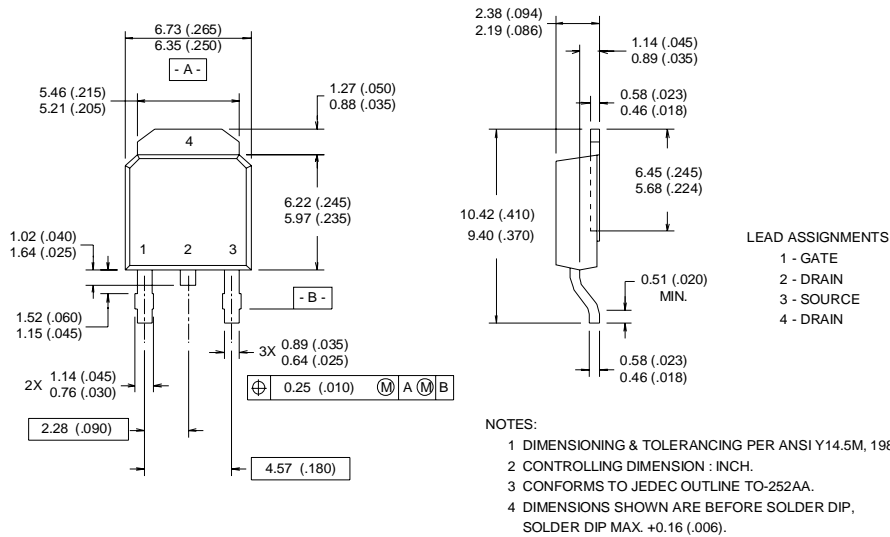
6.73 (.265)
6.35 (.250)

- A -

5.46 (.215)
5.21 (.205)

1.27 (.050)
0.88 (.035)

4

6.22 (.245)
5.97 (.235)

1.02 (.040)
1.64 (.025)

1 2 3

- B -

1.52 (.060)
1.15 (.045)

3X 0.89 (.035)
0.64 (.025)

2X 1.14 (.045)
0.76 (.030)

| $\oplus$ | 0.25 (.010) | Ⓜ | A Ⓜ | B |
|---|---|---|---|---|

2.28 (.090)

4.57 (.180)

2.38 (.094)
2.19 (.086)

1.14 (.045)
0.89 (.035)

0.58 (.023)
0.46 (.018)

6.45 (.245)
5.68 (.224)

10.42 (.410)
9.40 (.370)

0.51 (.020)
MIN.

0.58 (.023)
0.46 (.018)

LEAD ASSIGNMENTS
1 - GATE
2 - DRAIN
3 - SOURCE
4 - DRAIN

NOTES:
1 DIMENSIONING & TOLERANCING PER ANSI Y14.5M, 198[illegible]
2 CONTROLLING DIMENSION : INCH.
3 CONFORMS TO JEDEC OUTLINE TO-252AA.
4 DIMENSIONS SHOWN ARE BEFORE SOLDER DIP, SOLDER DIP MAX. +0.16 (.006).